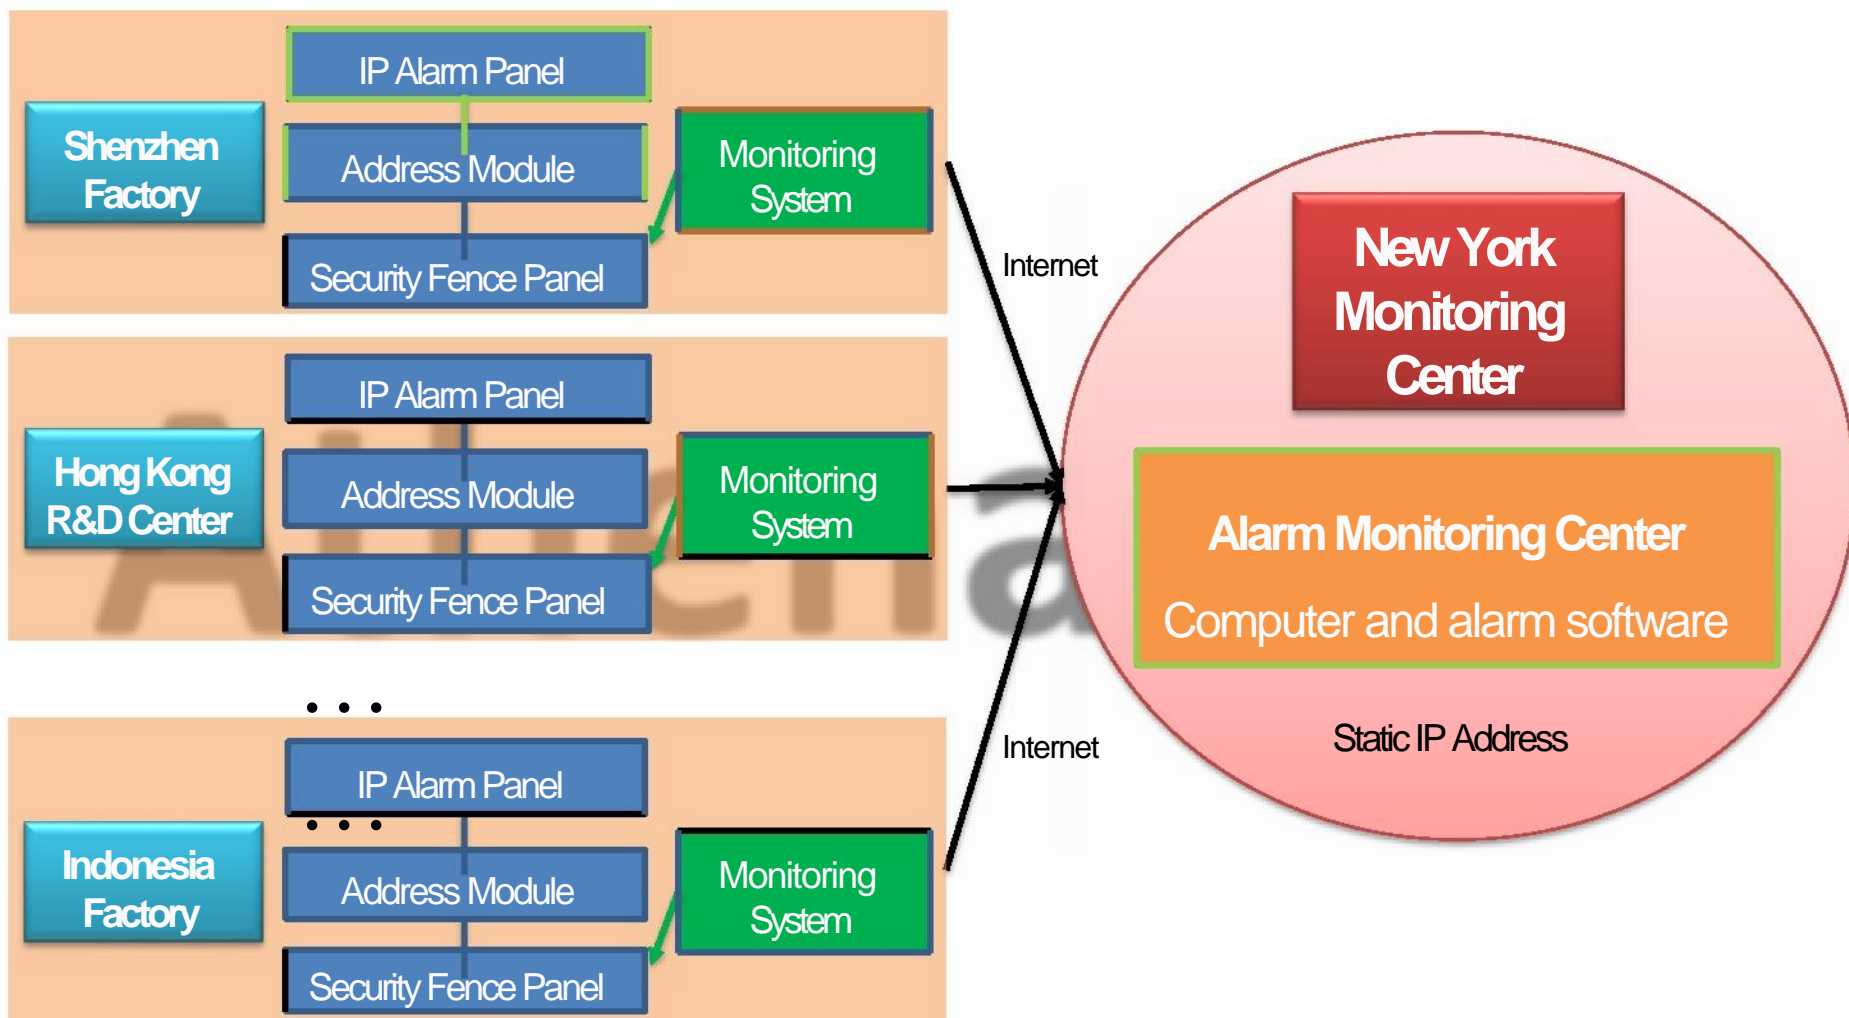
Shenzhen Factory

IP Alarm Panel

Address Module

Security Fence Panel

Monitoring System

Hong Kong R&D Center

IP Alarm Panel

Address Module

Security Fence Panel

Monitoring System

• • •

Indonesia Factory

IP Alarm Panel

• • •

Address Module

Security Fence Panel

Monitoring System

Internet

Internet

New York Monitoring Center

Alarm Monitoring Center

Computer and alarm software

Static IP Address